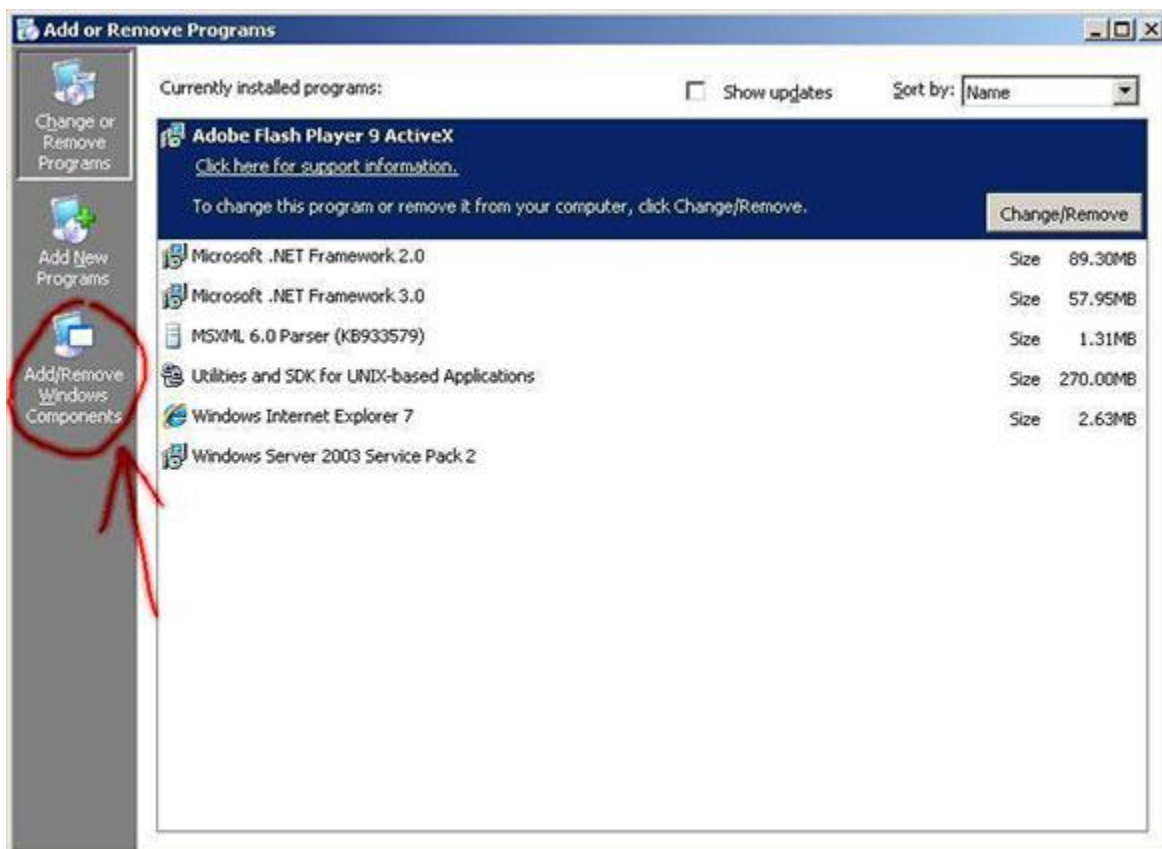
Add or Remove Programs

Change or Remove Programs

Add New Programs

Add/Remove Windows Components

Currently installed programs:

Show updates

Sort by: Name

Adobe Flash Player 9 ActiveX

Click here for support information.

To change this program or remove it from your computer, click Change/Remove.

Change/Remove

| | | |
|---|---|---|
| Microsoft .NET Framework 2.0 | Size | 89.30MB |
| Microsoft .NET Framework 3.0 | Size | 57.95MB |
| MSXML 6.0 Parser (KB933579) | Size | 1.31MB |
| Utilities and SDK for UNIX-based Applications | Size | 270.00MB |
| Windows Internet Explorer 7 | Size | 2.63MB |
| Windows Server 2003 Service Pack 2 | | |